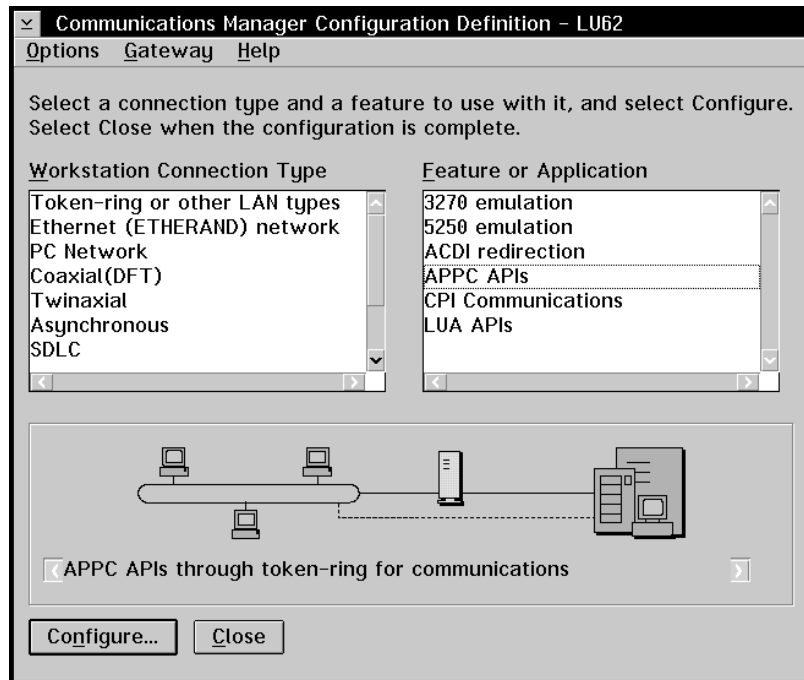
Communications Manager Configuration Definition - LU62
Options Gateway Help

Select a connection type and a feature to use with it, and select Configure. Select Close when the configuration is complete.

Workstation Connection Type
Token-ring or other LAN types
Ethernet (ETHERAND) network
PC Network
Coaxial(DFT)
Twinaxial
Asynchronous
SDLC

Feature or Application
3270 emulation
5250 emulation
ACDI redirection
APPC APIs
CPI Communications
LUA APIs

APPC APIs through token-ring for communications

Configure...
Close